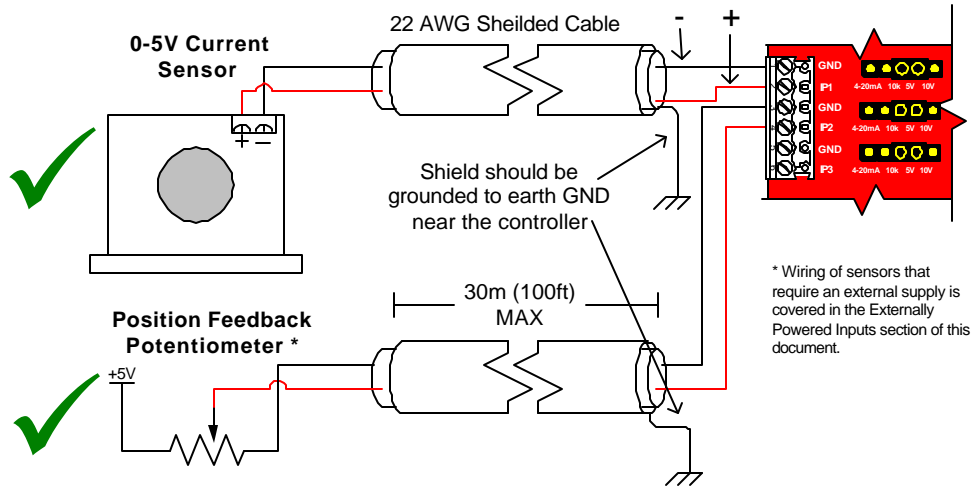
22 AWG Sheilded Cable

-

+

0-5V Current Sensor

+ −

GND
IP1
GND
IP2
GND
IP3

4-20mA 10k 5V 10V
4-20mA 10k 5V 10V
4-20mA 10k 5V 10V

Shield should be grounded to earth GND near the controller

* Wiring of sensors that require an external supply is covered in the Externally Powered Inputs section of this document.

30m (100ft) MAX

Position Feedback Potentiometer *

+5V